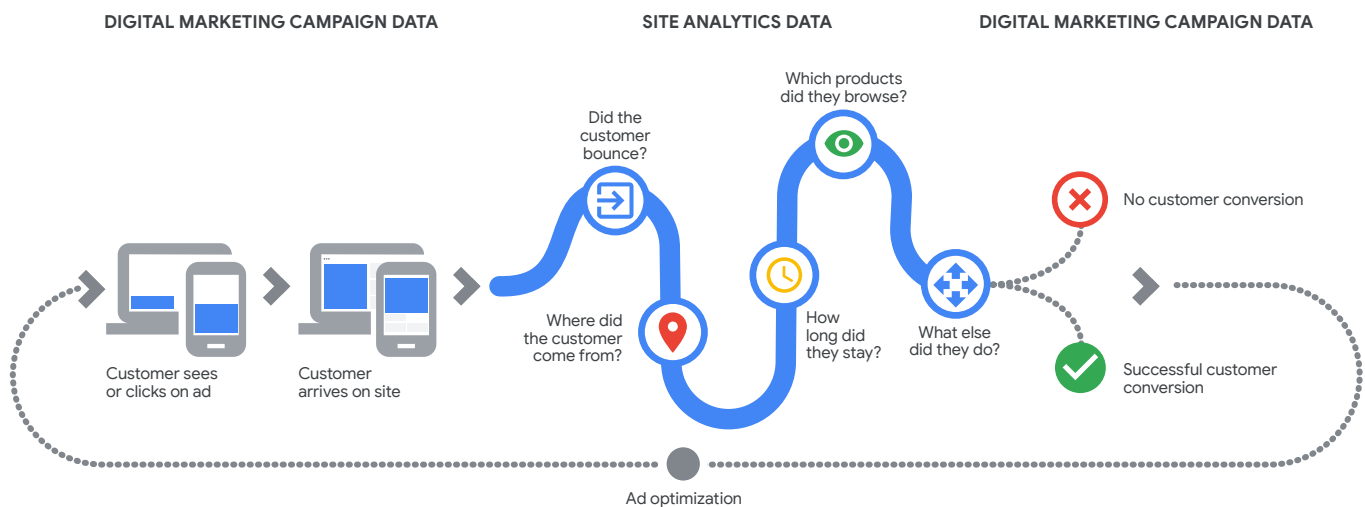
DIGITAL MARKETING CAMPAIGN DATA

SITE ANALYTICS DATA

DIGITAL MARKETING CAMPAIGN DATA

Customer sees or clicks on ad

Customer arrives on site

Did the customer bounce?

Where did the customer come from?

Which products did they browse?

How long did they stay?

What else did they do?

No customer conversion

Successful customer conversion

Ad optimization